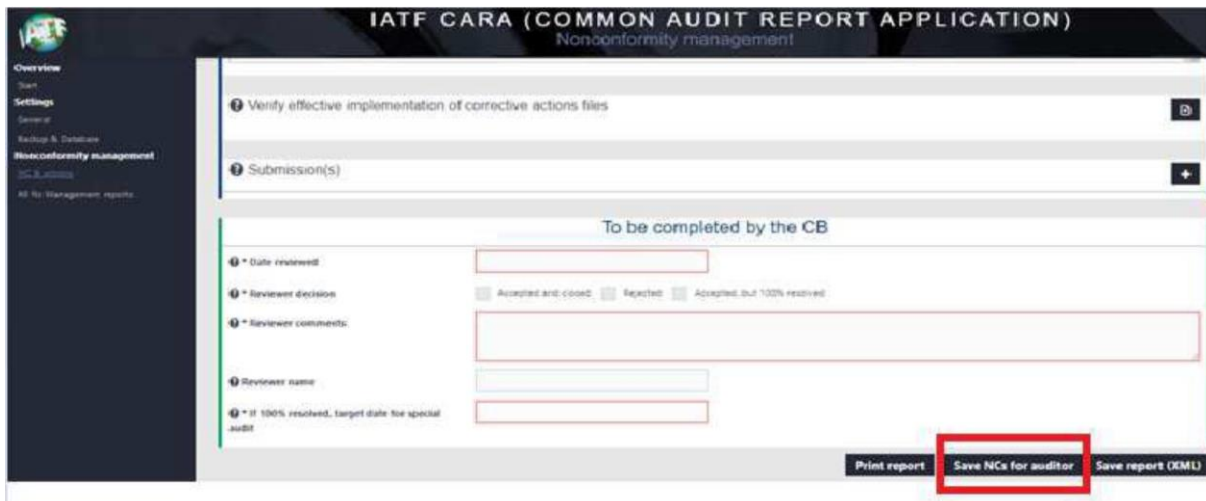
IATF

IATF CARA (COMMON AUDIT REPORT APPLICATION)
Nonconformity management

Overview
Start
Settings
General
Backup & Database
Nonconformity management
NC & actions
All NC Management reports

Verify effective implementation of corrective actions files

Submission(s)

To be completed by the CB

* Date reviewed

* Reviewer decision
Accepted and closed
Rejected
Accepted, but 100% resolved

* Reviewer comments

Reviewer name

* If 100% resolved, target date for special audit

Print report
Save NCs for auditor
Save report (XML)